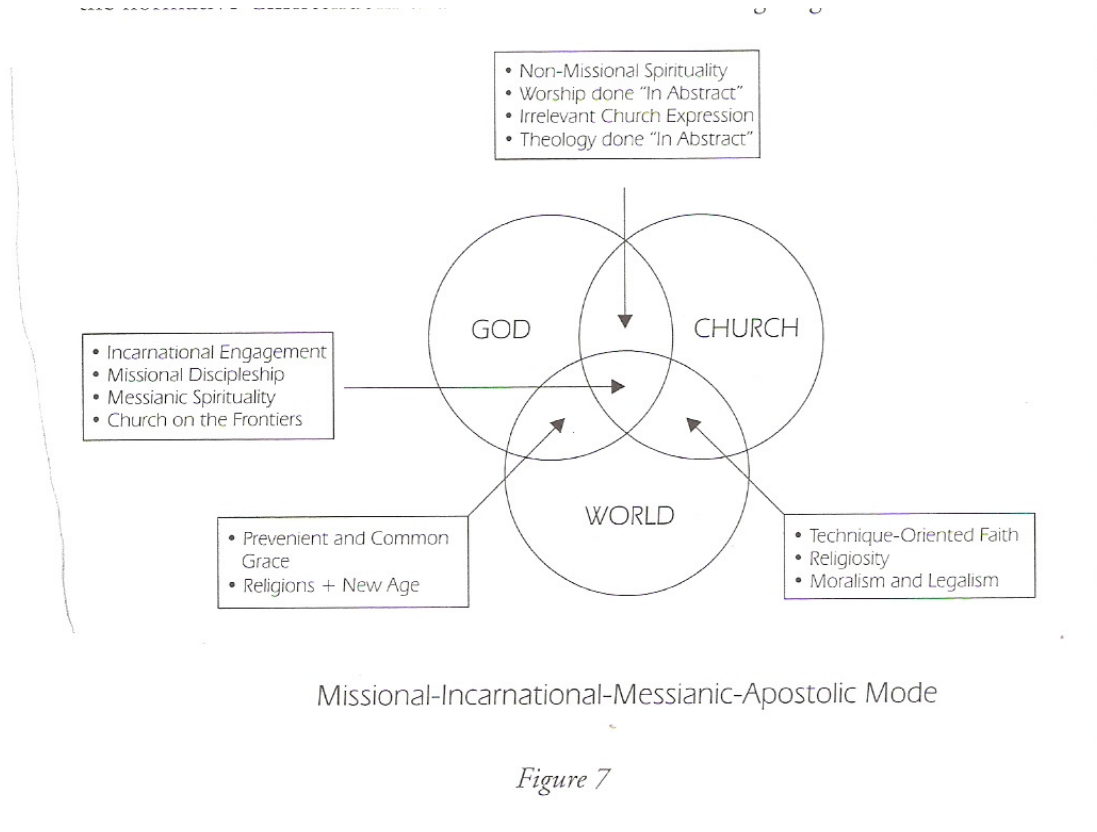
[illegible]

• Non-Missional Spirituality
• Worship done "In Abstract"
• Irrelevant Church Expression
• Theology done "In Abstract"

GOD

CHURCH

• Incarnational Engagement
• Missional Discipleship
• Messianic Spirituality
• Church on the Frontiers

WORLD

• Prevenient and Common Grace
• Religions + New Age

• Technique-Oriented Faith
• Religiosity
• Moralism and Legalism

Missional-Incarnational-Messianic-Apostolic Mode

Figure 7